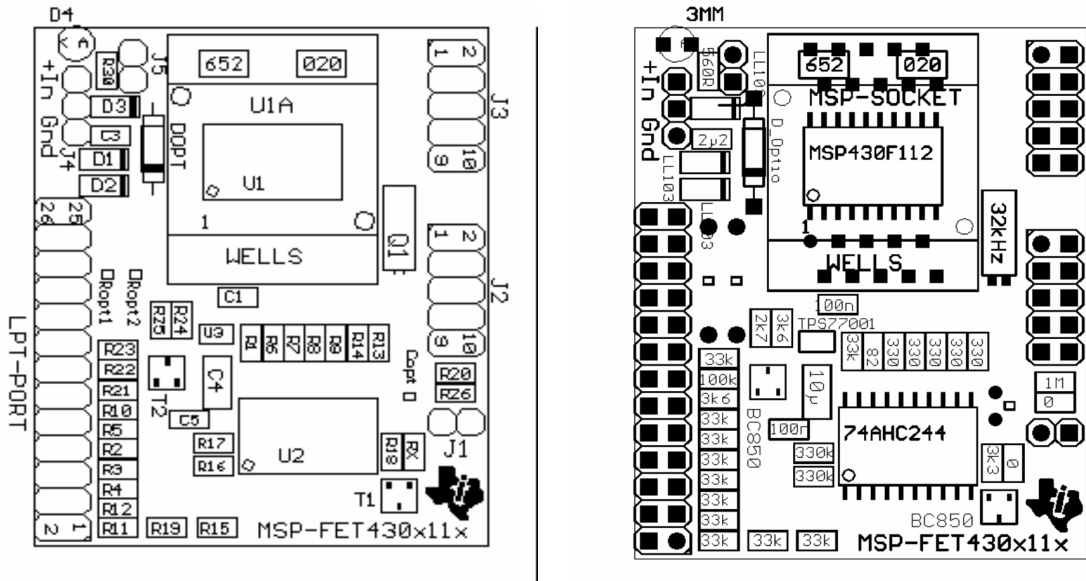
D4

+In Gnd

J5 R30 D3 C3 J4 D1 D2 DOPT

652 020

U1A

U1

1

WELLS

Q1

2 1 J3 10 9

2 1 J2 10 9

26 25

Ropt1 Ropt2

LPT-PORT

C1

R25 R24 U3 R1 R6 R7 R8 R9 R14 R13

Copt

R23 R22 R21 R10 R5 R2 R3 R4 R12 R11

T2 C4 C5

R17 R16

U2

R18 RX

R20 R26

J1

T1

2 1

R19 R15

MSP-FET430x11x

3MM

+In Gnd

560R LL103 2μ2 D_Opt10 LL103 LL103

652 020

MSP-SOCKET

MSP430F112

1

WELLS

32kHz

100n

2k7 3k6 TPS77001

33k 82 330 330 330 330

33k 100k 3k6 33k 33k 33k 33k 33k 33k 33k 33k 33k 33k

BC850

10μ

100n

330k 330k

74AHC244

3k3 0

1M 0

BC850

MSP-FET430x11x